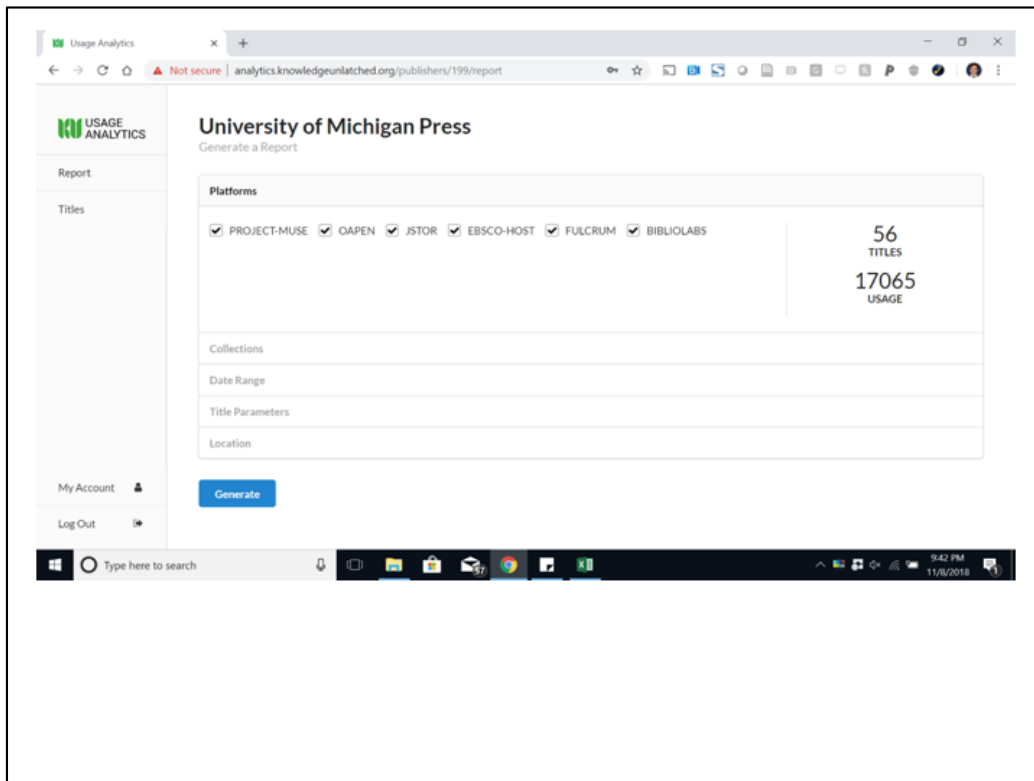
Usage Analytics × +

Not secure | analytics.knowledgeunlatched.org/publishers/199/report

USAGE ANALYTICS

Report

Titles

University of Michigan Press

Generate a Report

Platforms

PROJECT-MUSE OAPEN JSTOR EBSCO-HOST FULCRUM BIBLIOLABS

56
TITLES

17065
USAGE

Collections

Date Range

Title Parameters

Location

Generate

My Account

Log Out

Type here to search

57

9:42 PM
11/8/2018